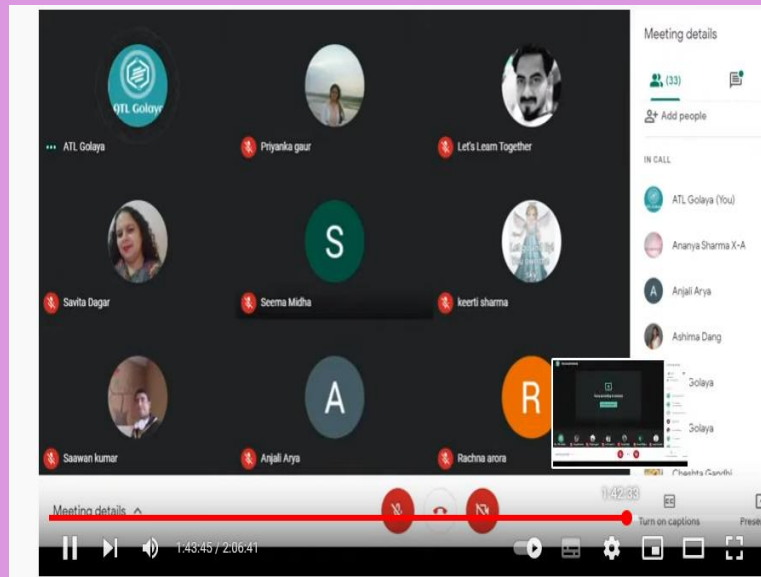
ATL Golaya

ATL Golaya

Priyanka gaur

Let's Learn Together

Savita Dagar

S

Seema Midha

keerti sharma

Saawan kumar

A

Anjali Arya

R

Rachna arora

Meeting details

(33)

Add people

IN CALL

ATL Golaya (You)

Ananya Sharma X-A

A

Anjali Arya

Ashima Dang

Golaya

Golaya

Cheshta Gandhi

Meeting details

1:42:33

Turn on captions

Prese

1:43:45 / 2:06:41